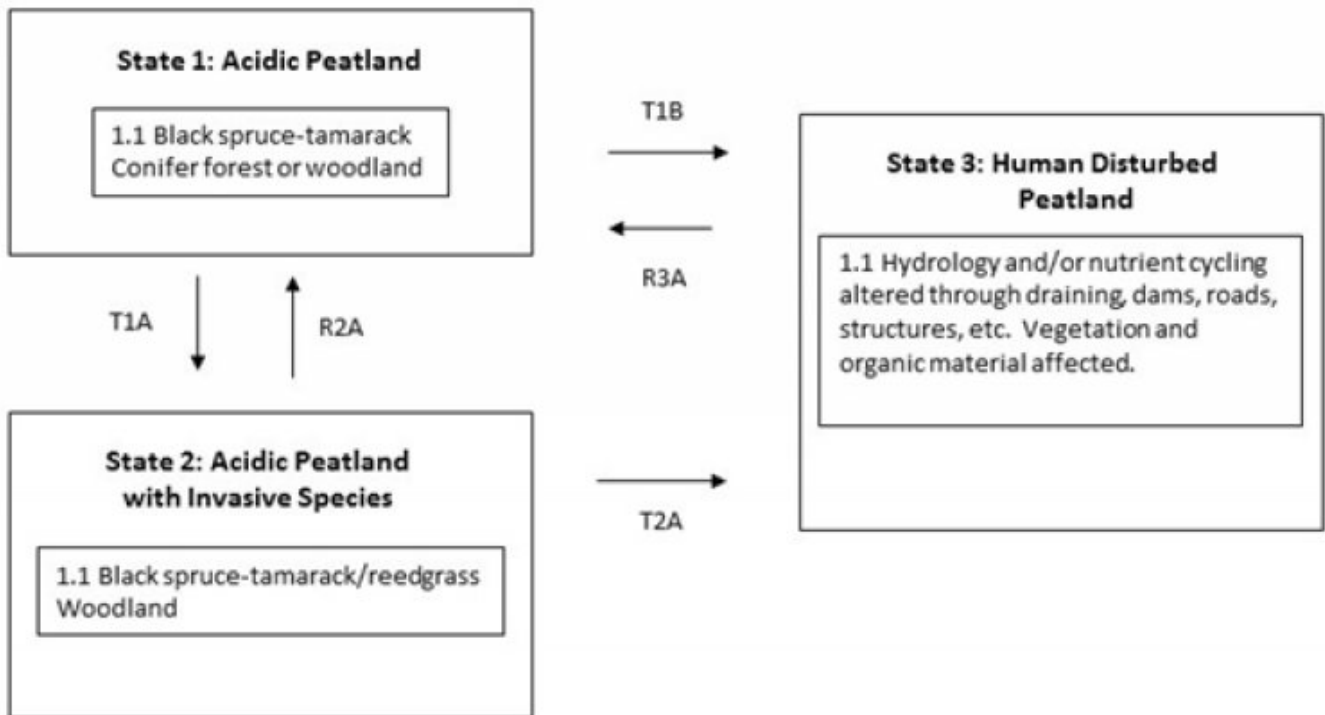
State 1: Acidic Peatland

1.1 Black spruce-tamarack Conifer forest or woodland

T1B

R3A

State 3: Human Disturbed Peatland

1.1 Hydrology and/or nutrient cycling altered through draining, dams, roads, structures, etc. Vegetation and organic material affected.

T1A

R2A

State 2: Acidic Peatland with Invasive Species

1.1 Black spruce-tamarack/reedgrass Woodland

T2A